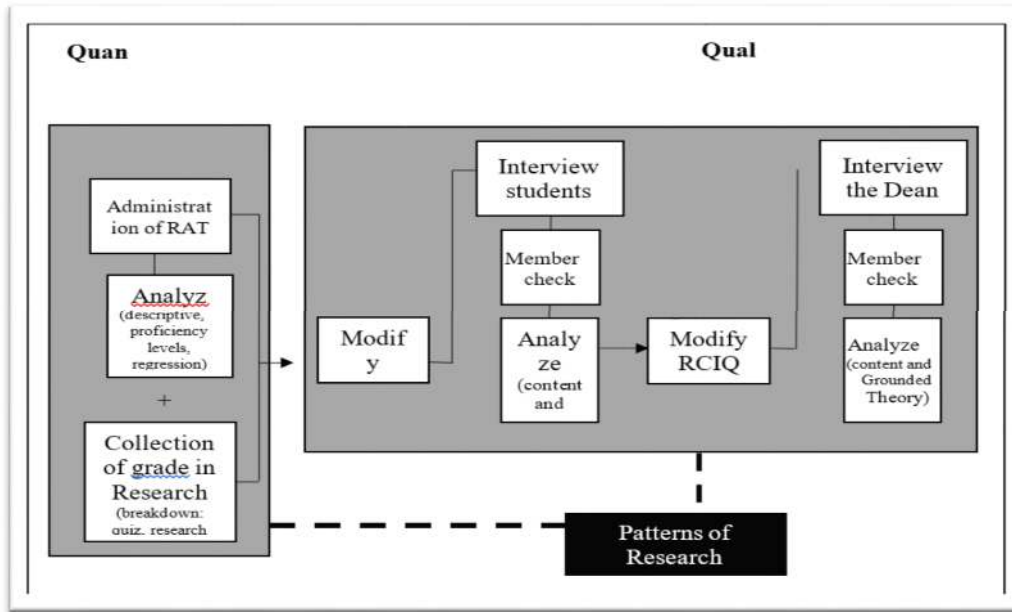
Quan

Qual

Administration of RAT

Analyz (descriptive, proficiency levels, regression)

+

Collection of grade in Research (breakdown: quiz. research

Modif y

Interview students

Member check

Analy ze (content and

Modify RCIQ

Interview the Dean

Member check

Analyze (content and Grounded Theory)

Patterns of Research